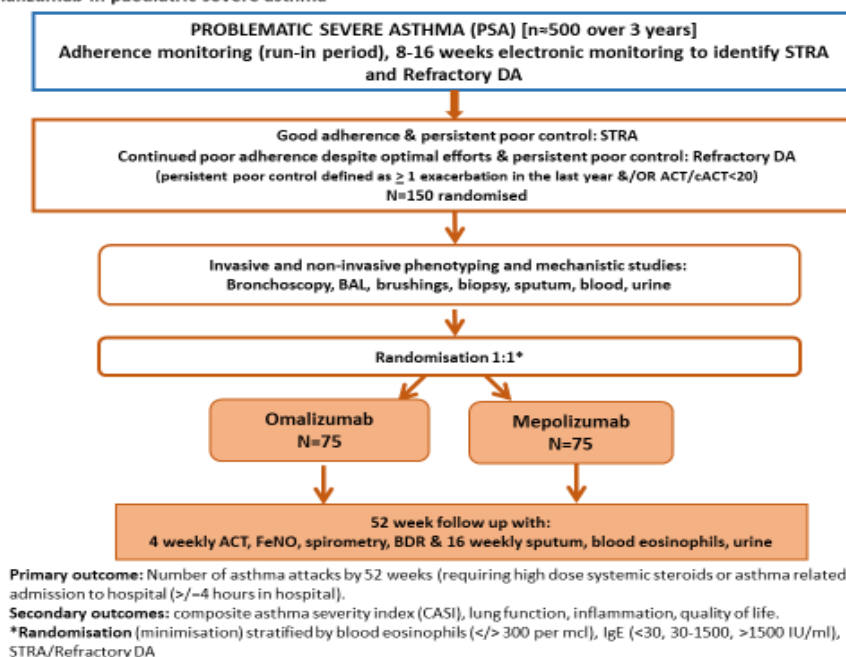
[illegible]

PROBLEMATIC SEVERE ASTHMA (PSA) [n=500 over 3 years]
Adherence monitoring (run-in period), 8-16 weeks electronic monitoring to identify STRA and Refractory DA

Good adherence & persistent poor control: STRA
Continued poor adherence despite optimal efforts & persistent poor control: Refractory DA
(persistent poor control defined as $\geq 1$ exacerbation in the last year &/OR ACT/cACT<20)
N=150 randomised

Invasive and non-invasive phenotyping and mechanistic studies:
Bronchoscopy, BAL, brushings, biopsy, sputum, blood, urine

Randomisation 1:1*

Omalizumab
N=75

Mepolizumab
N=75

52 week follow up with:
4 weekly ACT, FeNO, spirometry, BDR & 16 weekly sputum, blood eosinophils, urine

Primary outcome: Number of asthma attacks by 52 weeks (requiring high dose systemic steroids or asthma related admission to hospital (>/–4 hours in hospital).
Secondary outcomes: composite asthma severity index (CASI), lung function, inflammation, quality of life.
*Randomisation (minimisation) stratified by blood eosinophils (</> 300 per mcl), IgE (<30, 30-1500, >1500 IU/ml), STRA/Refractory DA